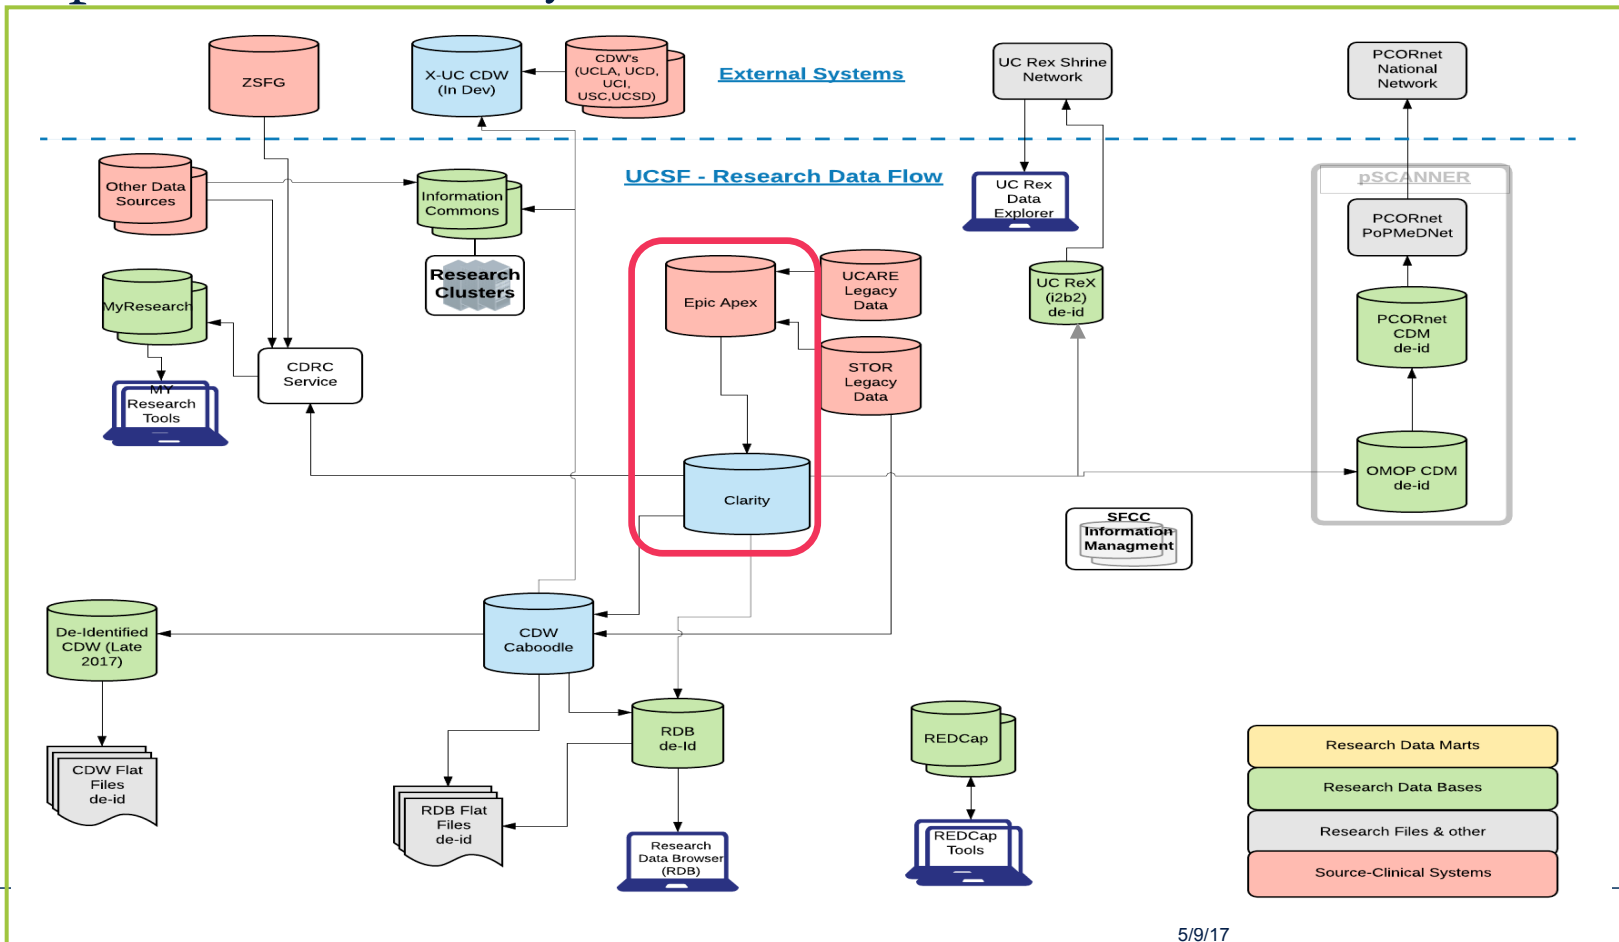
ZSFG

X-UC CDW (In Dev)

CDW's (UCLA, UCD, UCI, USC,UCSD)

External Systems

UC Rex Shrine Network

PCORnet National Network

UCSF - Research Data Flow

Other Data Sources

Information Commons

Research Clusters

UC Rex Data Explorer

pSCANNER

PCORnet PoPMeDNet

MyResearch

Epic Apex

UCARE Legacy Data

UC ReX (i2b2) de-id

PCORnet CDM de-id

MY Research Tools

CDRC Service

STOR Legacy Data

OMOP CDM de-id

Clarity

SFCC Information Managment

De-Identified CDW (Late 2017)

CDW Caboodle

RDB de-Id

REDCap

CDW Flat Files de-id

RDB Flat Files de-id

Research Data Browser (RDB)

REDCap Tools

Research Data Marts

Research Data Bases

Research Files & other

Source-Clinical Systems

5/9/17